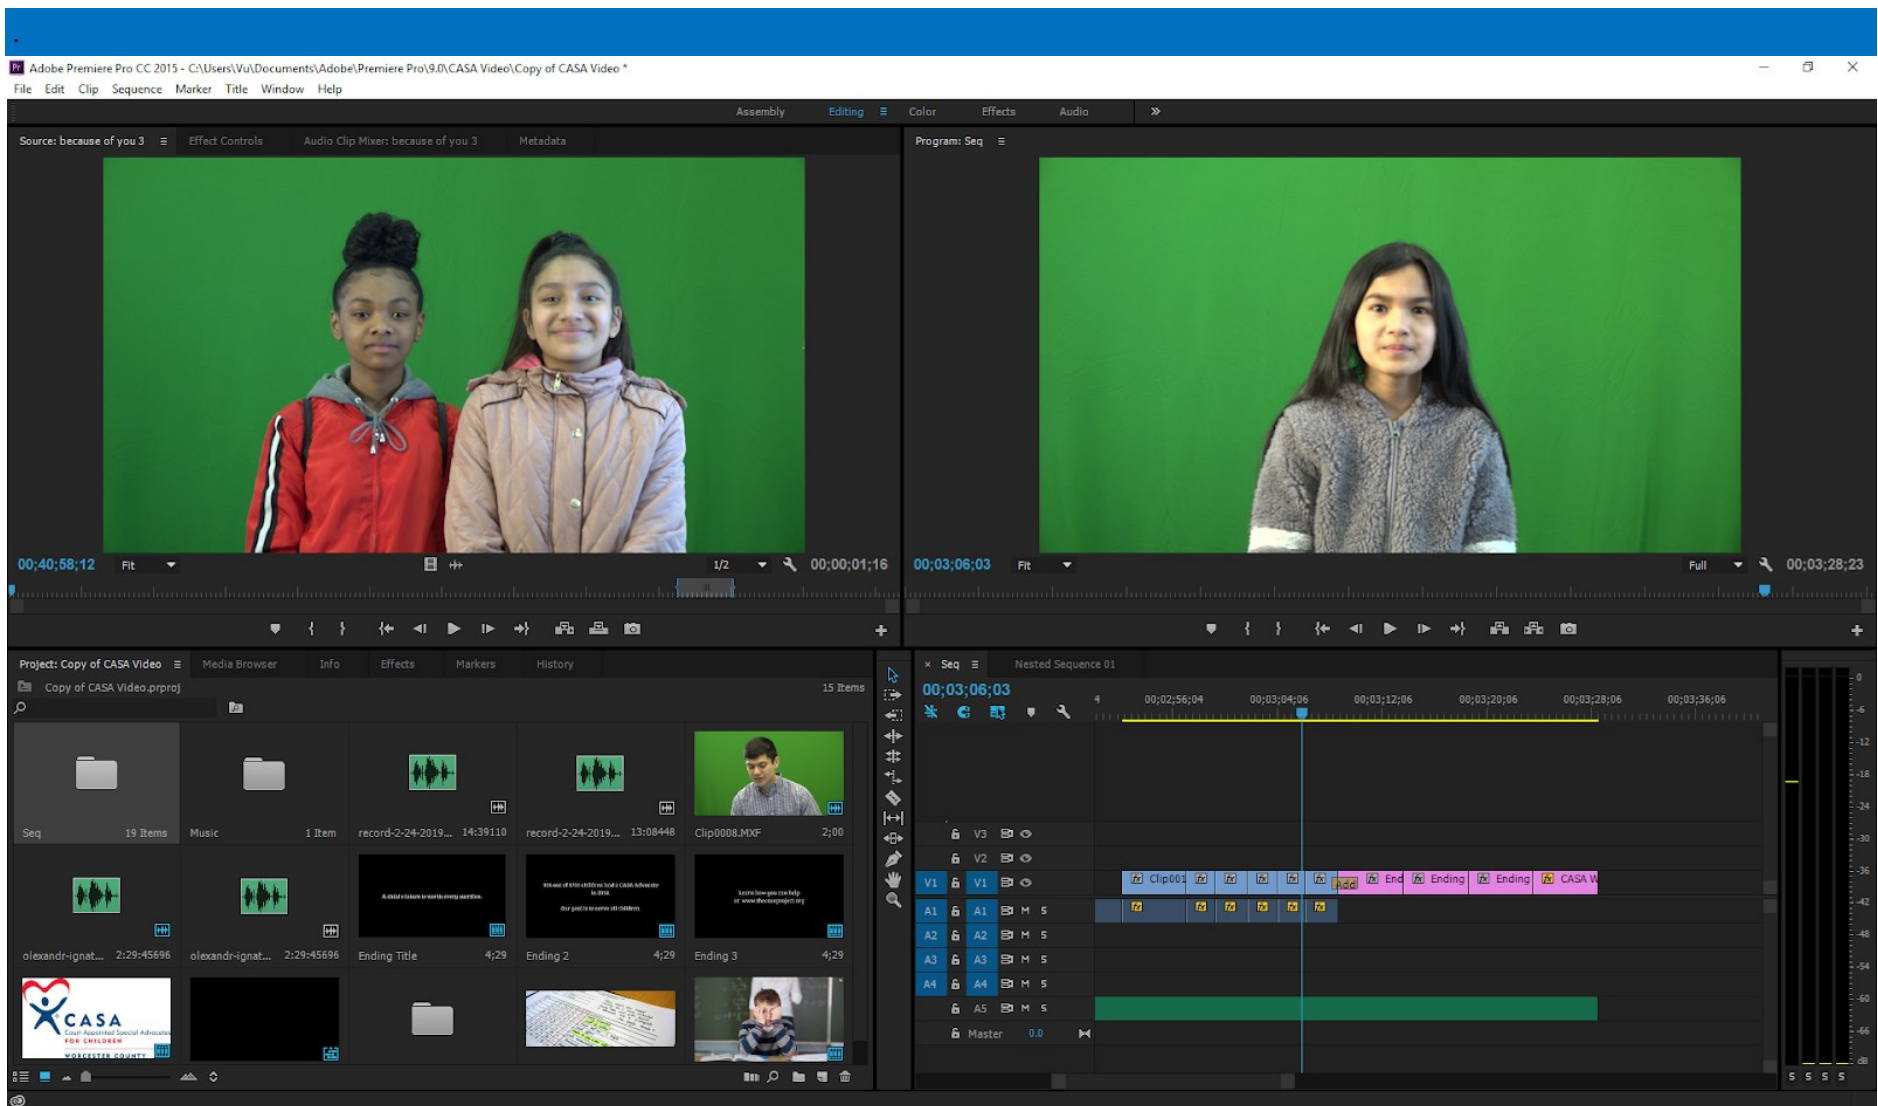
Adobe Premiere Pro CC 2015 - C:\Users\Vu\Documents\Adobe\Premiere Pro\9.0\CASA Video\Copy of CASA Video *

File Edit Clip Sequence Marker Title Window Help

Assembly Editing Color Effects Audio

Source: because of you 3 Effect Controls Audio Clip Mixer: because of you 3 Metadata

Program: Seq

00;40;58;12 Fit 1/2 00;00;01;16

00;03;06;03 Fit Full 00;03;28;23

Project: Copy of CASA Video Media Browser Info Effects Markers History

Copy of CASA Video.prproj 15 Items

Seq 19 Items
Music 1 Item
record-2-24-2019... 14:39110
record-2-24-2019... 13:08448
Clip0008.MXF 2;00
olexandr-ignat... 2:29:45696
olexandr-ignat... 2:29:45696
Ending Title 4;29
Ending 2 4;29
Ending 3 4;29

CASA Court Appointed Special Advocates FOR CHILDREN WORCESTER COUNTY

Seq Nested Sequence 01

00;03;06;03

00;02;56;04 00;03;04;06 00;03;12;06 00;03;20;06 00;03;28;06 00;03;36;06

V3 V2 V1 V1 A1 A1 A2 A2 A3 A3 A4 A4 A5 Master 0.0

Clip001 Add End Ending Ending CASA W

0 -6 -12 -18 -24 -30 -36 -42 -48 -54 -60 -66 dB
S S S S